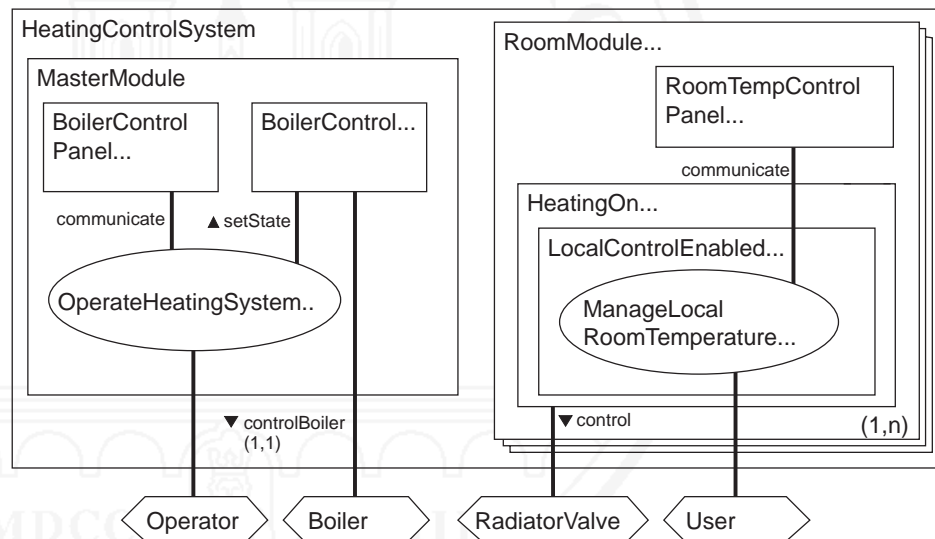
HeatingControlSystem

MasterModule

BoilerControl Panel...

BoilerControl...

communicate

▲setState

OperateHeatingSystem..

RoomModule...

RoomTempControl Panel...

communicate

HeatingOn...

LocalControlEnabled...

ManageLocal RoomTemperature...

▼controlBoiler (1,1)

▼control

(1,n)

Operator

Boiler

RadiatorValve

User